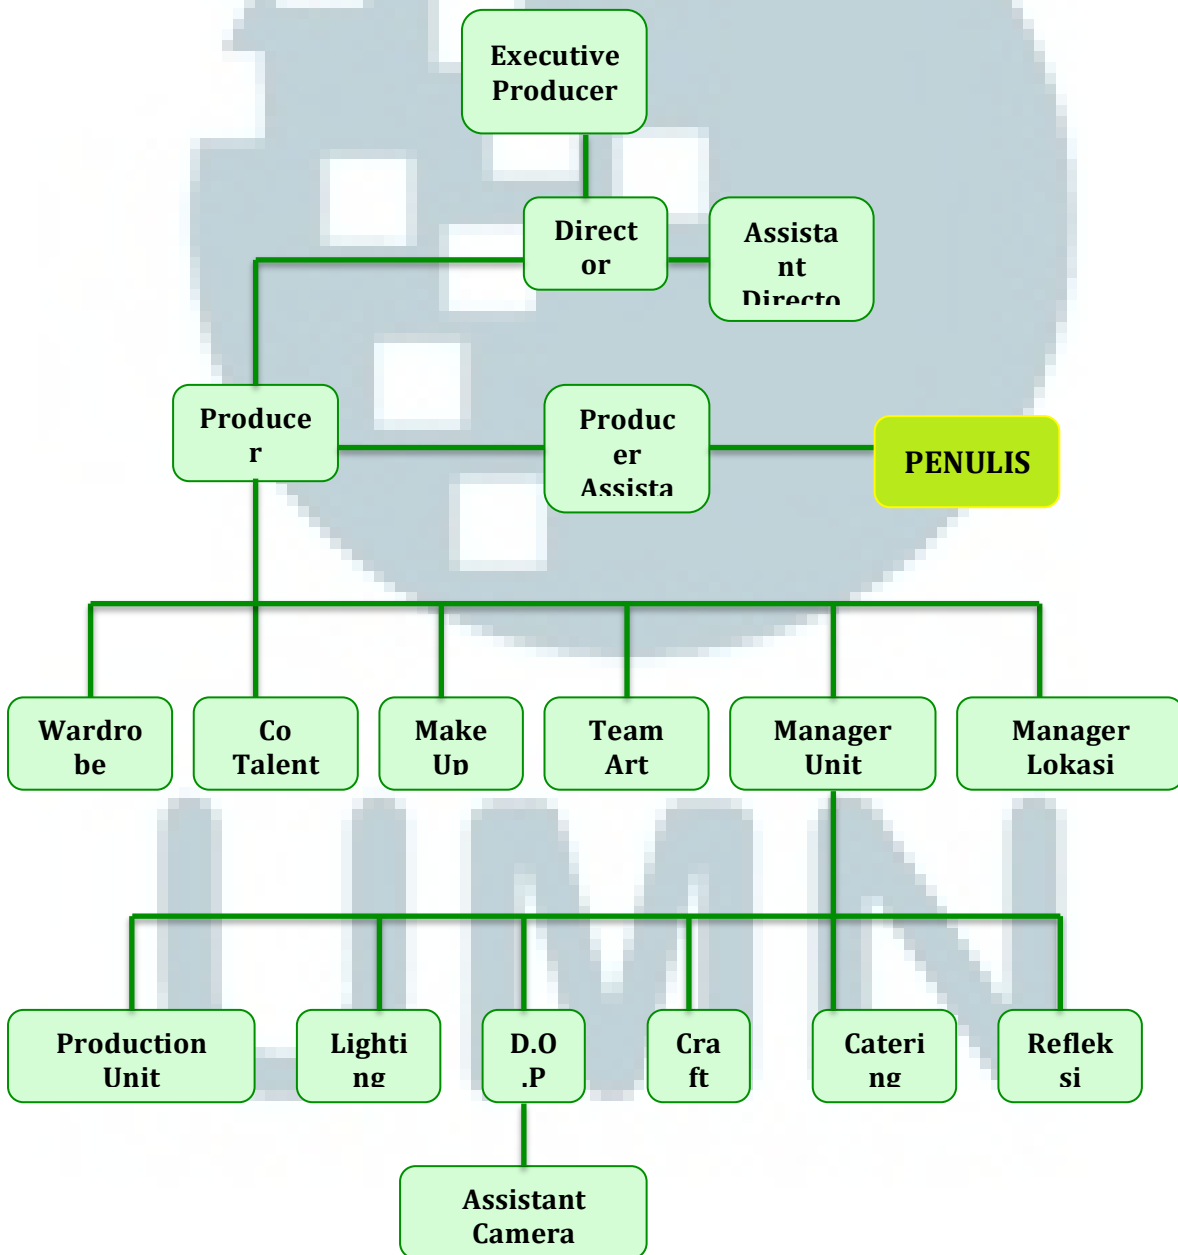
Executive Producer

Director

Assistant Directo

Producer

Producer Assista

PENULIS

Wardrobe

Co Talent

Make Up

Team Art

Manager Unit

Manager Lokasi

Production Unit

Lighting

D.O.P

Craft

Catering

Refleksi

Assistant Camera